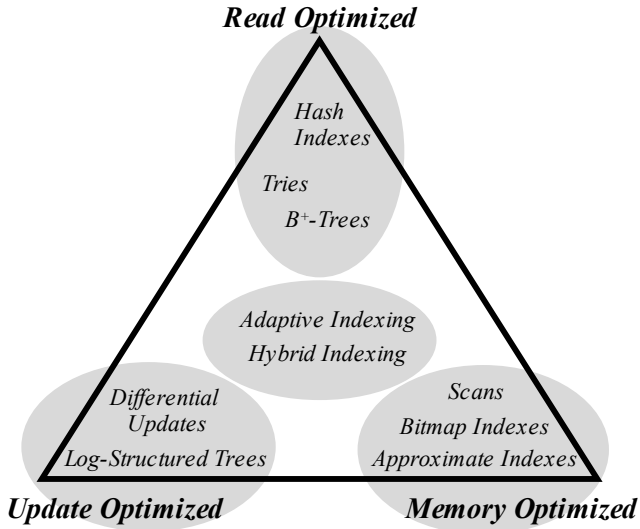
Read Optimized

Hash Indexes

Tries

$B^+$-Trees

Adaptive Indexing

Hybrid Indexing

Differential Updates

Log-Structured Trees

Scans

Bitmap Indexes

Approximate Indexes

Update Optimized

Memory Optimized